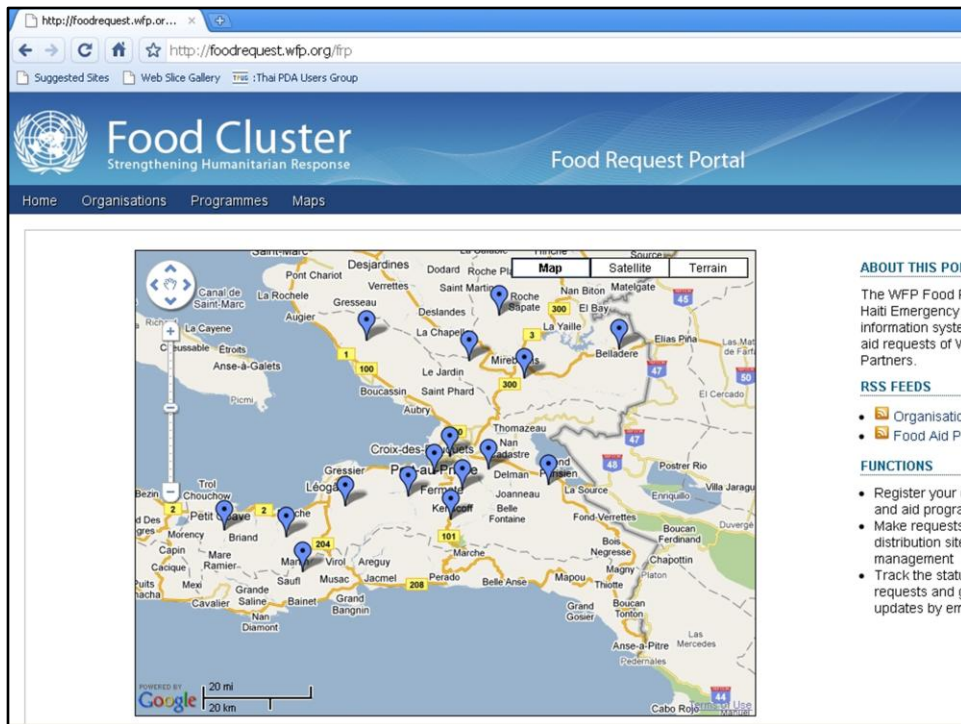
http://foodrequest.wfp.or...

http://foodrequest.wfp.org/frp

Suggested Sites Web Slice Gallery :Thai PDA Users Group

Food Cluster
Strengthening Humanitarian Response

Food Request Portal

Home Organisations Programmes Maps

Map Satellite Terrain

Desjardines Pont Chariot Dodard Roche Pl Verrettes Saint Martin Roche Sapate Nan Biton Mategate Canal de Saint-Marc La Rochele Gresseau Augier Deslandes El Bay La Cayene Etroits La Chapell La Yaille Elias Piña Anse-à-Galets Le Jardin Mirebalais Belladere Boucassin Saint Phard Picmi Aubry El Cercado Thomazeau Croix-des-Bouquets Nan Cadastre Gressier Port-au-Prince Delman Postrer Rio Léogâne Fermathe Joanneau La Source Villa Jaragua Trol Chouchou Bezin Petit Goave Kenscoff Belle Fontaine Enriquillo Des Morency Briand Fond-Verrettes Boucan Ferdinand Duverge Capin Mare Marche Bois Negresse Cacique Ramier Virol Areguy Magny Chapottin Mexi Saufl Musac Jacmel Perado Belle Anse Mapou Thiotte Platon Cavalier Grande Saline Bainet Grand Bangnin Grand Gosier Boucan Tonton Nan Diamont Las Mercedes Anse-à-Pitre Pedernales Cabo Rojo

1 2 3 47 45 50 48 100 101 204 208 300 44

20 mi
20 km
POWERED BY Google
Terms of Use

ABOUT THIS PO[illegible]
The WFP Food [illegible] Haiti Emergency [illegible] information syste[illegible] aid requests of V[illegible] Partners.

RSS FEEDS
• Organisatio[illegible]
• Food Aid P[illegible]

FUNCTIONS
• Register your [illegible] and aid progra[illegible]
• Make requests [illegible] distribution site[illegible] management
• Track the statu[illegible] requests and g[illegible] updates by em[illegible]